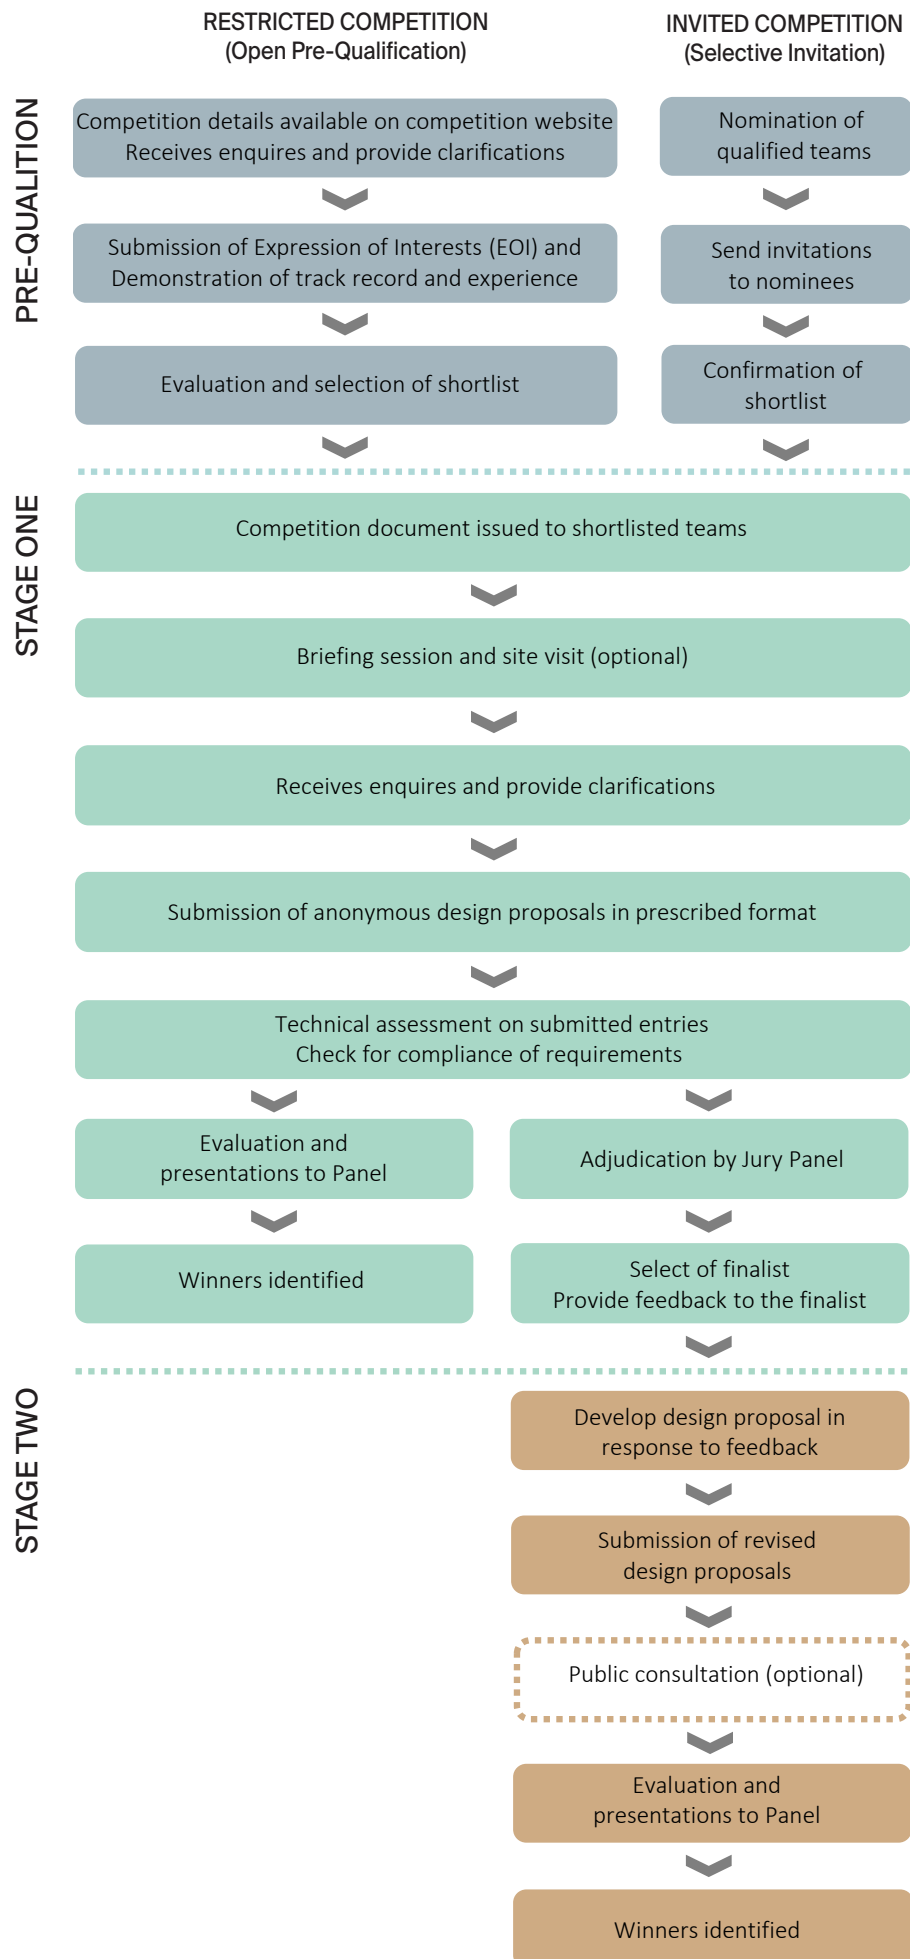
RESTRICTED COMPETITION
(Open Pre-Qualification)

INVITED COMPETITION
(Selective Invitation)

PRE-QUALITION

Competition details available on competition website
Receives enquires and provide clarifications

Submission of Expression of Interests (EOI) and Demonstration of track record and experience

Evaluation and selection of shortlist

Nomination of qualified teams

Send invitations to nominees

Confirmation of shortlist

STAGE ONE

Competition document issued to shortlisted teams

Briefing session and site visit (optional)

Receives enquires and provide clarifications

Submission of anonymous design proposals in prescribed format

Technical assessment on submitted entries
Check for compliance of requirements

Evaluation and presentations to Panel

Winners identified

Adjudication by Jury Panel

Select of finalist
Provide feedback to the finalist

STAGE TWO

Develop design proposal in response to feedback

Submission of revised design proposals

Public consultation (optional)

Evaluation and presentations to Panel

Winners identified